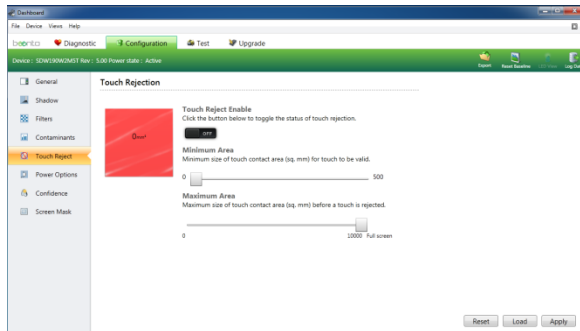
Dashboard

File Device Views Help

baanto Diagnostic Configuration Test Upgrade

Device : SDW190W2MST Rev : 5.00 Power state : Active

Export Reset Baseline LED View Log Data

General
Shadow
Filters
Contaminants
Touch Reject
Power Options
Confidence
Screen Mask

Touch Rejection

0mm²

Touch Reject Enable
Click the button below to toggle the status of touch rejection.

OFF

Minimum Area
Minimum size of touch contact area (sq. mm) for touch to be valid.

0 500

Maximum Area
Maximum size of touch contact area (sq. mm) before a touch is rejected.

0 10000 Full screen

Reset Load Apply